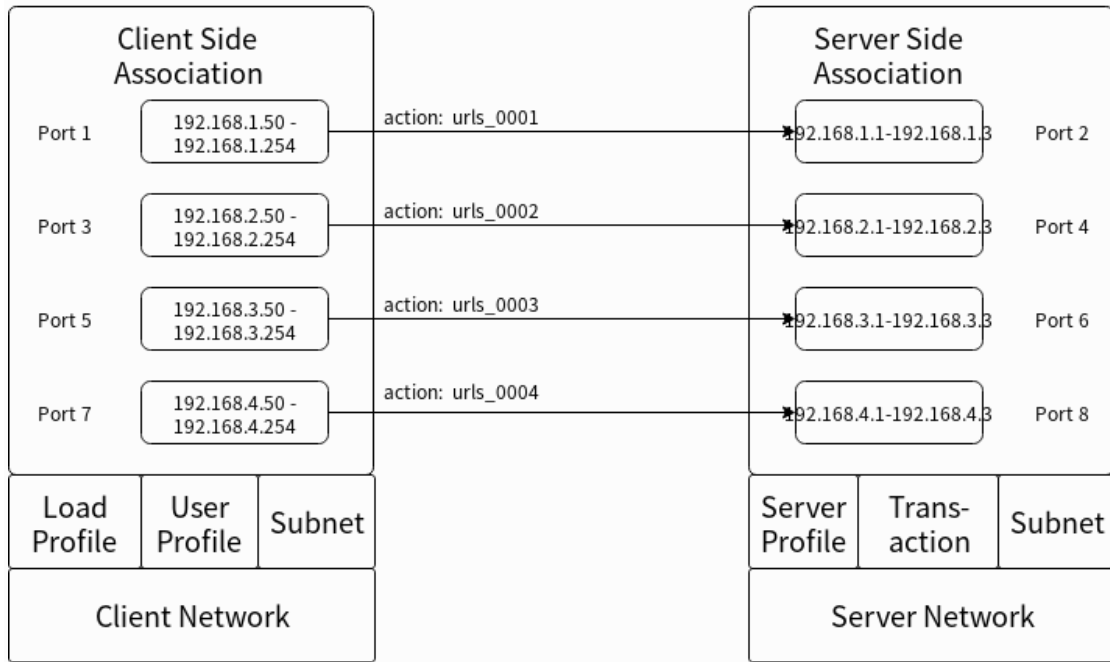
Client Side Association

Port 1
192.168.1.50 - 192.168.1.254

Port 3
192.168.2.50 - 192.168.2.254

Port 5
192.168.3.50 - 192.168.3.254

Port 7
192.168.4.50 - 192.168.4.254

action: urls_0001
action: urls_0002
action: urls_0003
action: urls_0004

Server Side Association

192.168.1.1-192.168.1.3
Port 2

192.168.2.1-192.168.2.3
Port 4

192.168.3.1-192.168.3.3
Port 6

192.168.4.1-192.168.4.3
Port 8

Load Profile | User Profile | Subnet

Client Network

Server Profile | Transaction | Subnet

Server Network